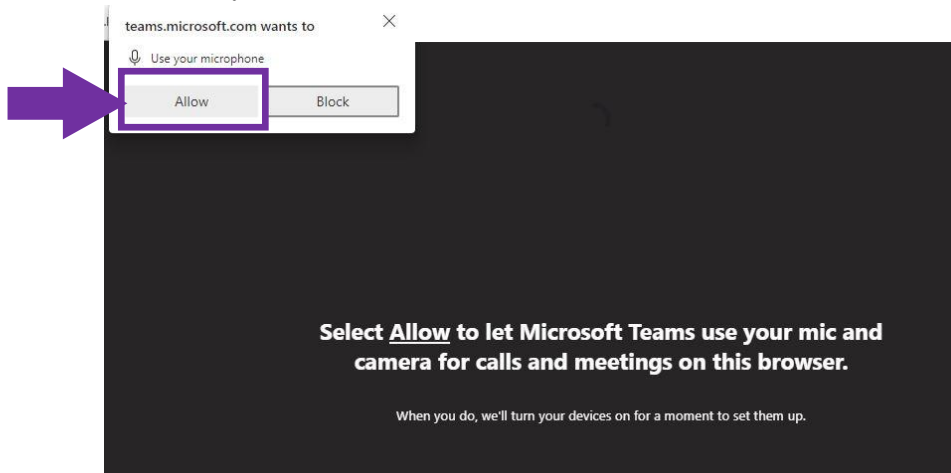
teams.microsoft.com wants to

Use your microphone

Allow

Block

Select Allow to let Microsoft Teams use your mic and camera for calls and meetings on this browser.

When you do, we'll turn your devices on for a moment to set them up.